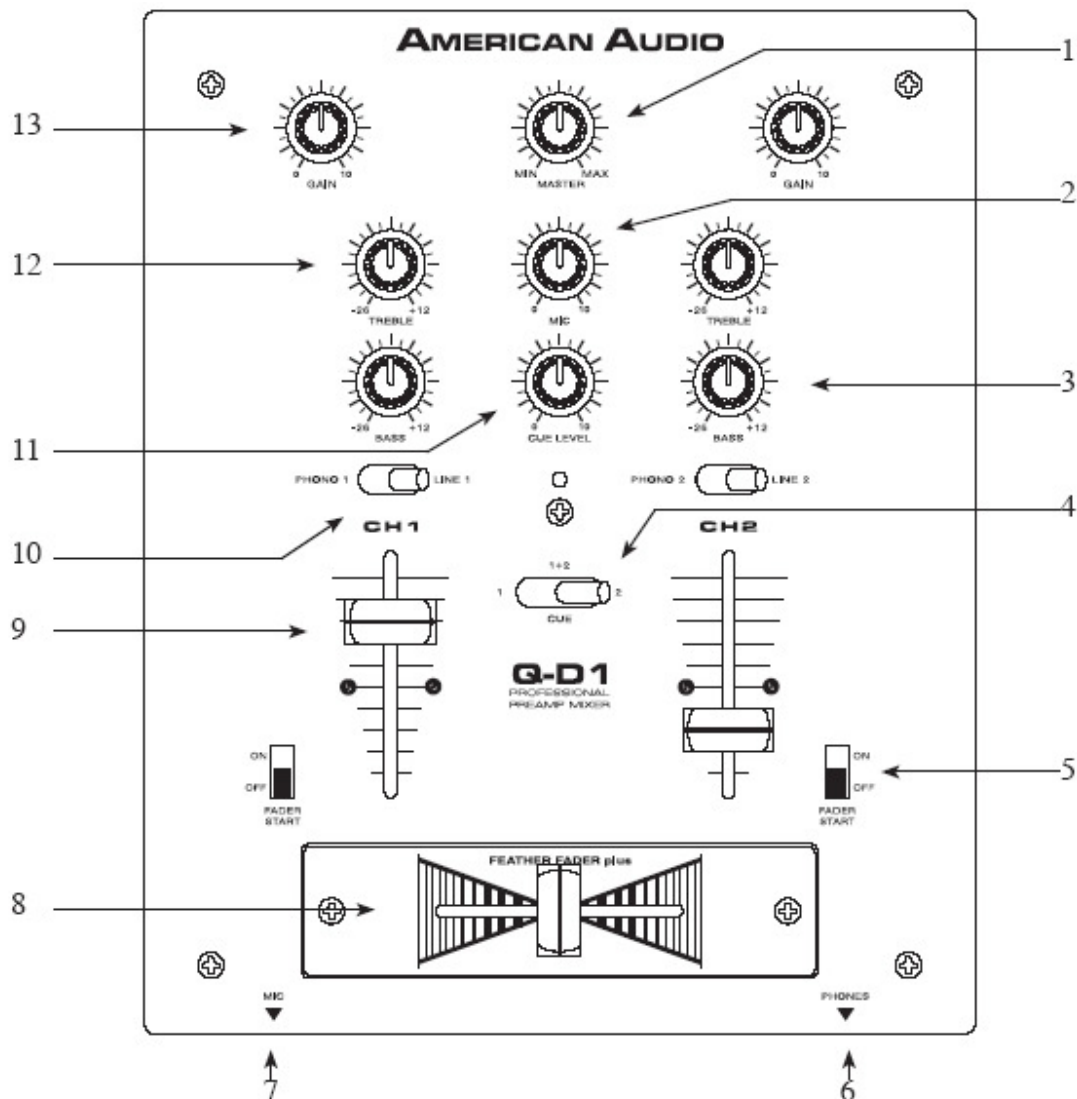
AMERICAN AUDIO

1

13

0 10
GAIN

MIN MAX
MASTER

0 10
GAIN

2

12

-26 +12
TREBLE

0 10
MIC

-26 +12
TREBLE

3

-26 +12
BASS

0 10
CUE LEVEL

-26 +12
BASS

11

PHONO 1 LINE 1

PHONO 2 LINE 2

4

10

CH 1

CH 2

1+2
1 2
CUE

9

Q-D1
PROFESSIONAL
PREAMP MIXER

ON
OFF
FADER
START

ON
OFF
FADER
START

5

FEATHER FADER plus

8

MIC

PHONES

7

6